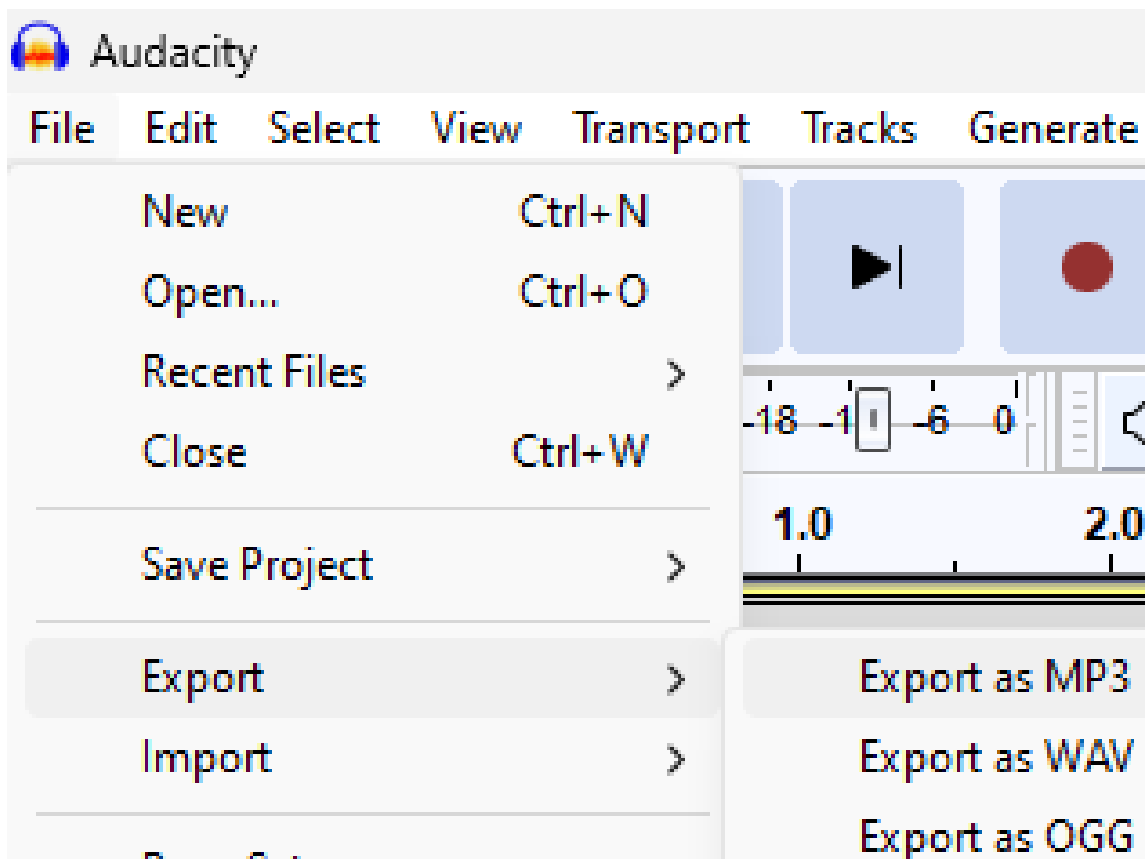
Audacity

File Edit Select View Transport Tracks Generate

New Ctrl+N
Open... Ctrl+O
Recent Files >
Close Ctrl+W

Save Project >

Export >
Import >

-18 -1 -6 0

1.0 2.0

Export as MP3
Export as WAV
Export as OGG